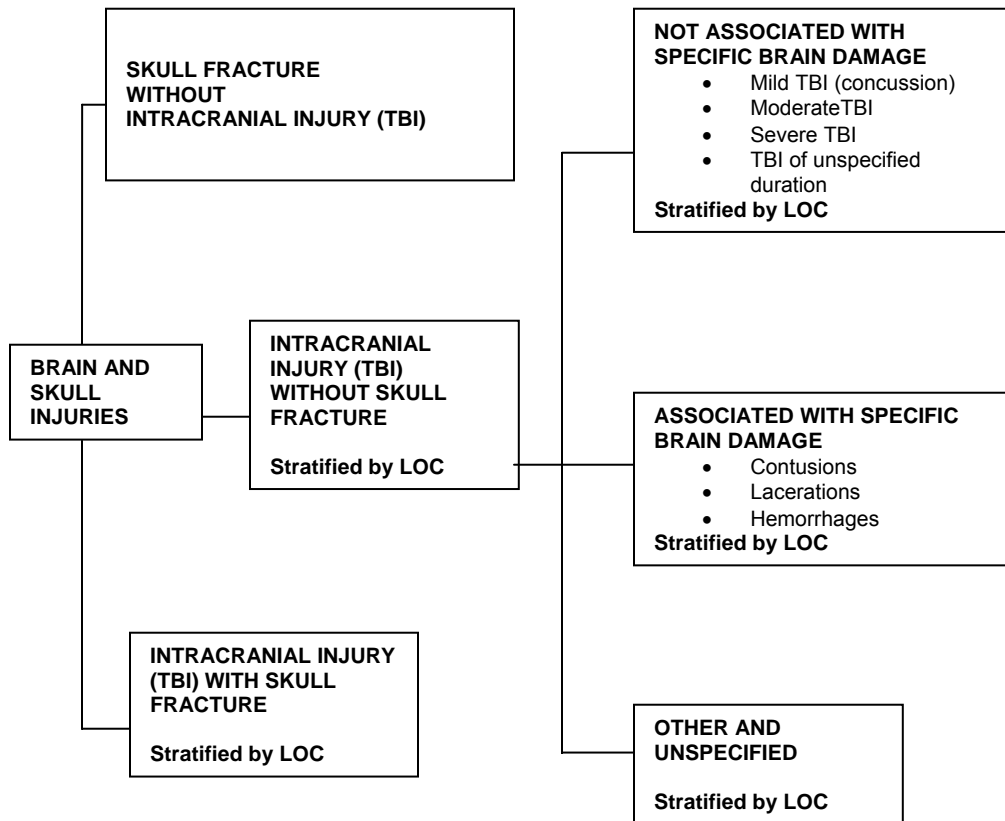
BRAIN AND SKULL INJURIES

SKULL FRACTURE WITHOUT INTRACRANIAL INJURY (TBI)

INTRACRANIAL INJURY (TBI) WITHOUT SKULL FRACTURE

Stratified by LOC

INTRACRANIAL INJURY (TBI) WITH SKULL FRACTURE

Stratified by LOC

NOT ASSOCIATED WITH SPECIFIC BRAIN DAMAGE
- Mild TBI (concussion)
- ModerateTBI
- Severe TBI
- TBI of unspecified duration

Stratified by LOC

ASSOCIATED WITH SPECIFIC BRAIN DAMAGE
- Contusions
- Lacerations
- Hemorrhages

Stratified by LOC

OTHER AND UNSPECIFIED

Stratified by LOC